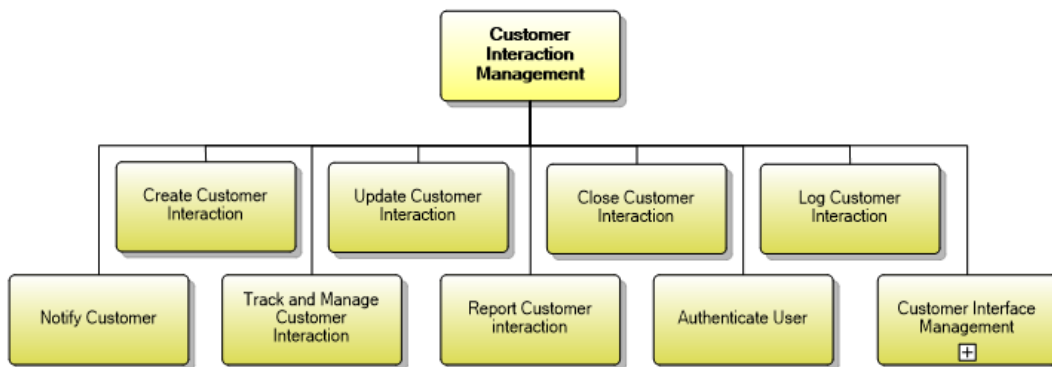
Customer Interaction Management

Create Customer Interaction

Update Customer Interaction

Close Customer Interaction

Log Customer Interaction

Notify Customer

Track and Manage Customer Interaction

Report Customer interaction

Authenticate User

Customer Interface Management